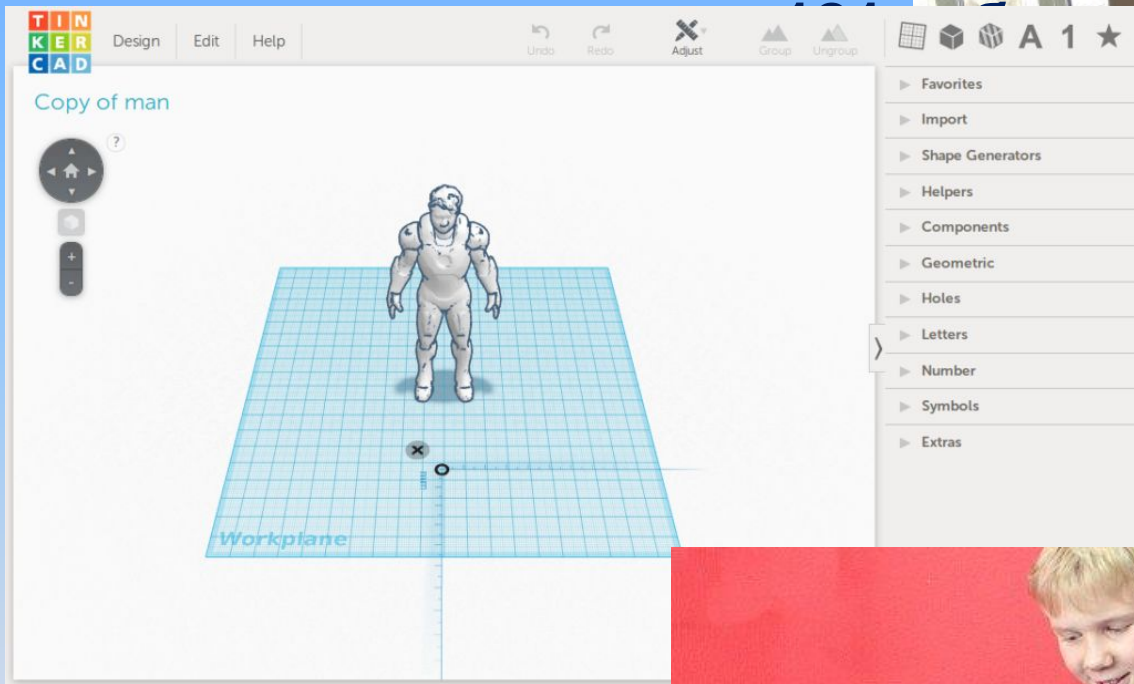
T I N
K E R
C A D

Design Edit Help

Undo Redo Adjust Group Ungroup

A 1 ★

Copy of man

?

Workplane

Favorites
Import
Shape Generators
Helpers
Components
Geometric
Holes
Letters
Number
Symbols
Extras